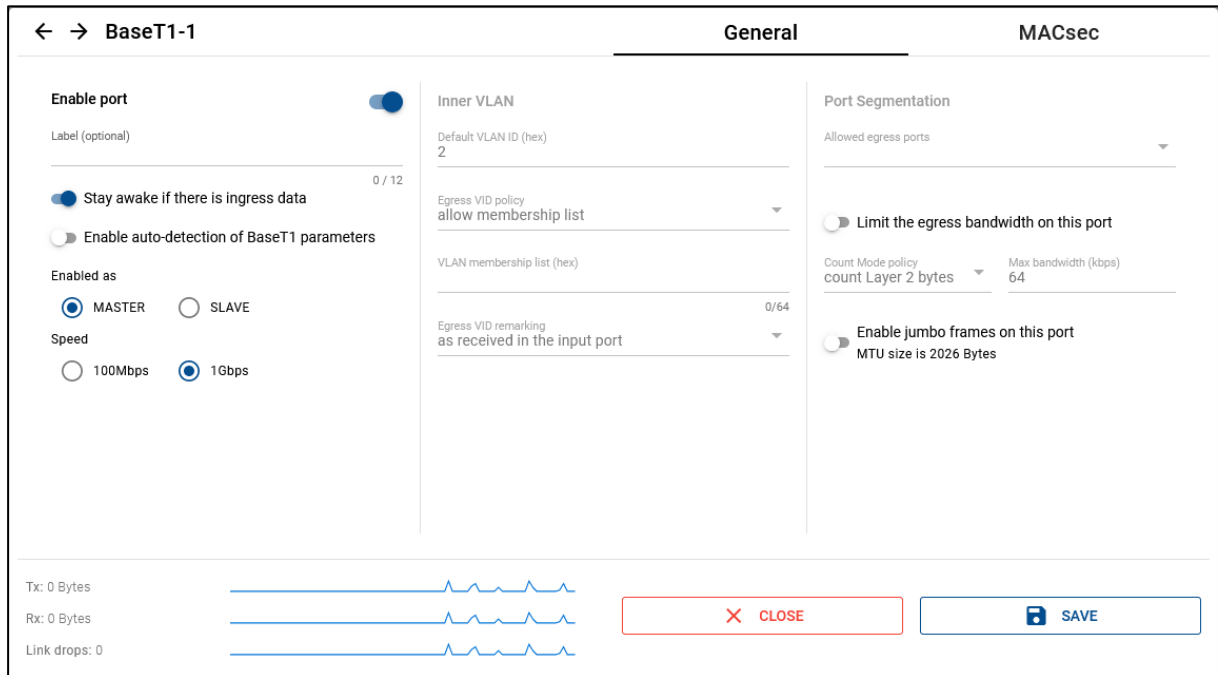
← → BaseT1-1

General

MACsec

Enable port

Label (optional)

0 / 12

Stay awake if there is ingress data

Enable auto-detection of BaseT1 parameters

Enabled as

MASTER

SLAVE

Speed

100Mbps

1Gbps

Inner VLAN

Default VLAN ID (hex)
2

Egress VID policy
allow membership list

VLAN membership list (hex)

0/64

Egress VID remarking
as received in the input port

Port Segmentation

Allowed egress ports

Limit the egress bandwidth on this port

Count Mode policy
count Layer 2 bytes

Max bandwidth (kbps)
64

Enable jumbo frames on this port
MTU size is 2026 Bytes

Tx: 0 Bytes

Rx: 0 Bytes

Link drops: 0

CLOSE

SAVE